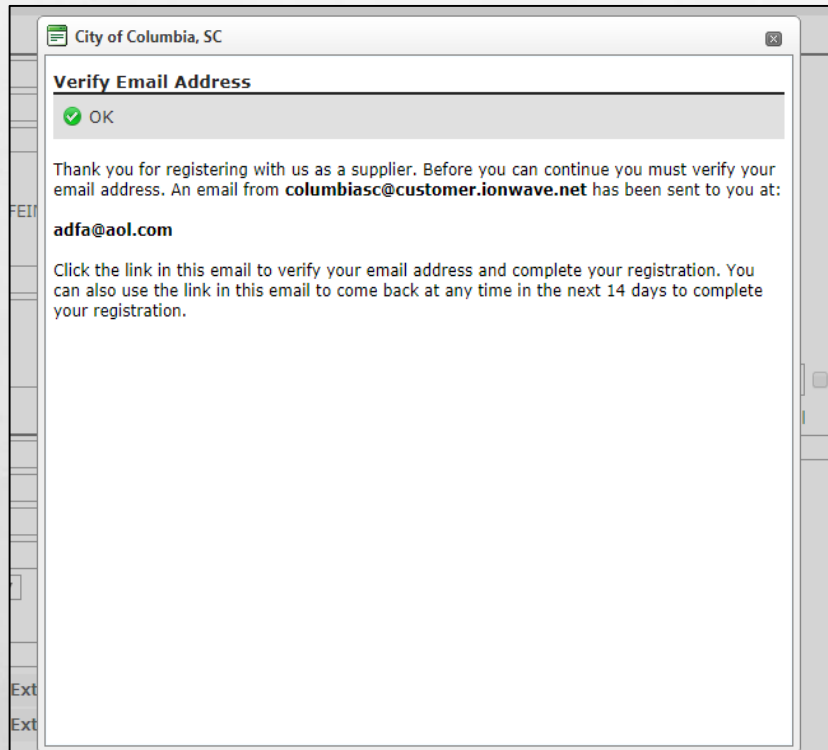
City of Columbia, SC

Verify Email Address

OK

Thank you for registering with us as a supplier. Before you can continue you must verify your email address. An email from **columbiasc@customer.ionwave.net** has been sent to you at:

**adfa@aol.com**

Click the link in this email to verify your email address and complete your registration. You can also use the link in this email to come back at any time in the next 14 days to complete your registration.

FEI

Ext

Ext